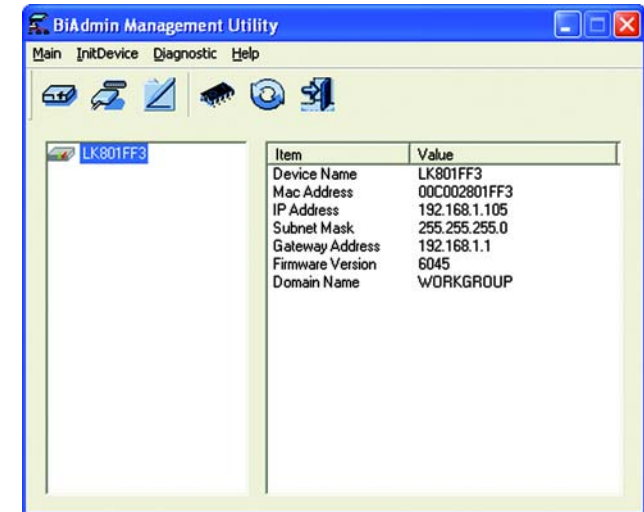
BiAdmin Management Utility

Main InitDevice Diagnostic Help

LK801FF3

| Item | Value |
|---|---|
| Device Name | LK801FF3 |
| Mac Address | 00C002801FF3 |
| IP Address | 192.168.1.105 |
| Subnet Mask | 255.255.255.0 |
| Gateway Address | 192.168.1.1 |
| Firmware Version | 6045 |
| Domain Name | WORKGROUP |